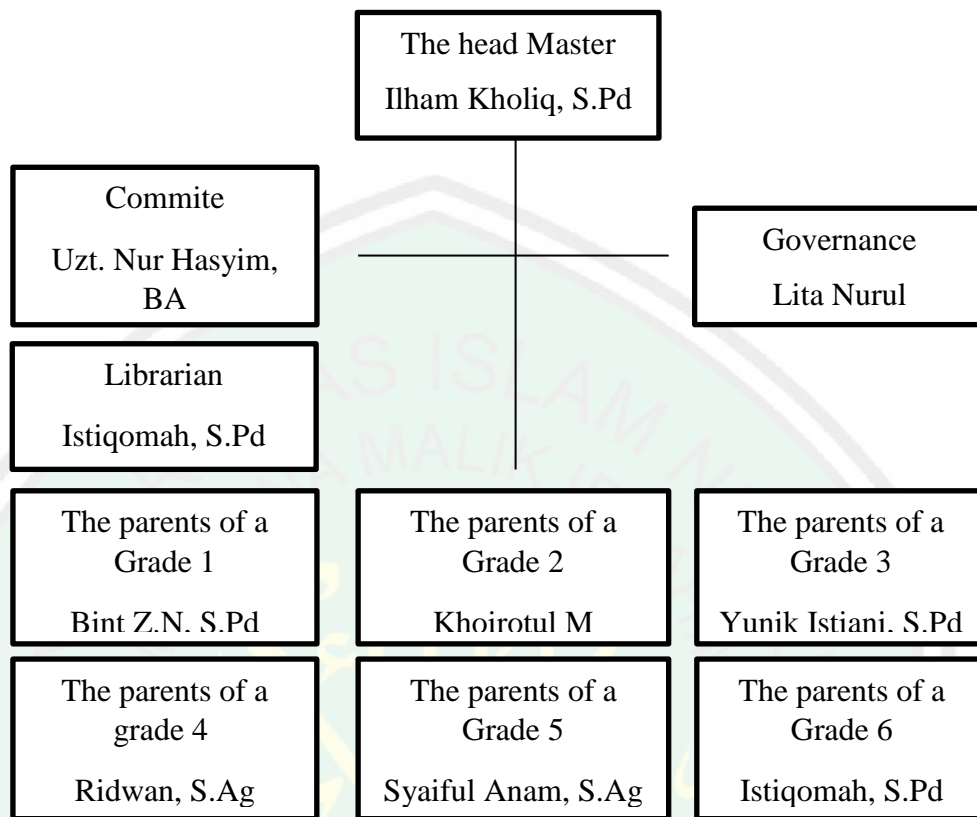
The head Master
Ilham Kholiq, S.Pd

Commite
Uzt. Nur Hasyim, BA

Governance
Lita Nurul

Librarian
Istiqomah, S.Pd

The parents of a Grade 1
Bint Z.N. S.Pd

The parents of a Grade 2
Khoirotul M

The parents of a Grade 3
Yunik Istiani, S.Pd

The parents of a grade 4
Ridwan, S.Ag

The parents of a Grade 5
Syaiful Anam, S.Ag

The parents of a Grade 6
Istiqomah, S.Pd